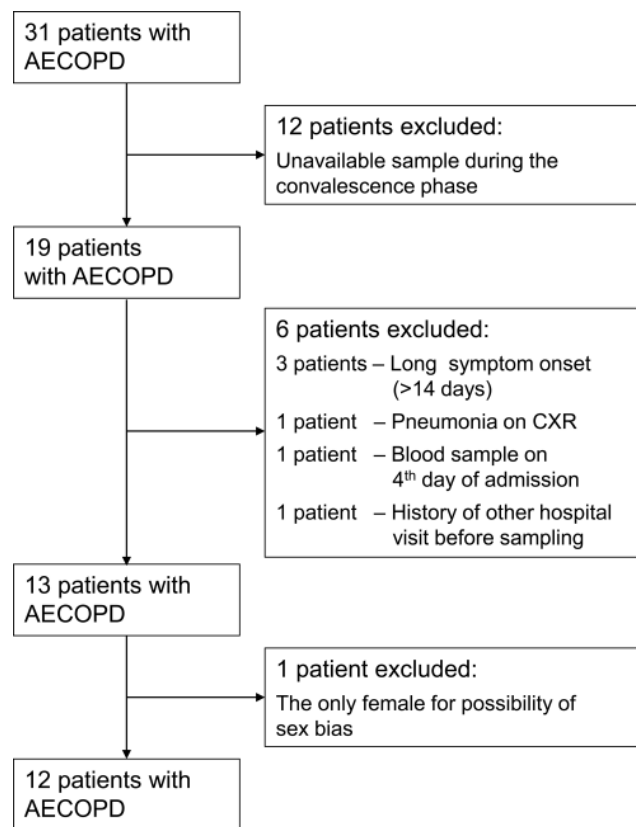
31 patients with AECOPD

12 patients excluded:
Unavailable sample during the convalescence phase

19 patients with AECOPD

6 patients excluded:
3 patients – Long symptom onset (>14 days)
1 patient – Pneumonia on CXR
1 patient – Blood sample on 4$^{th}$ day of admission
1 patient – History of other hospital visit before sampling

13 patients with AECOPD

1 patient excluded:
The only female for possibility of sex bias

12 patients with AECOPD